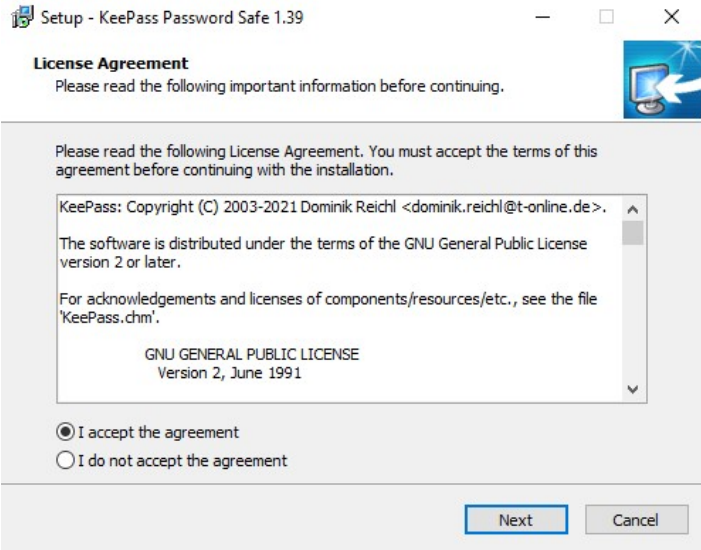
Setup - KeePass Password Safe 1.39

License Agreement
Please read the following important information before continuing.

Please read the following License Agreement. You must accept the terms of this agreement before continuing with the installation.

KeePass: Copyright (C) 2003-2021 Dominik Reichl <dominik.reichl@t-online.de>.

The software is distributed under the terms of the GNU General Public License version 2 or later.

For acknowledgements and licenses of components/resources/etc., see the file 'KeePass.chm'.

GNU GENERAL PUBLIC LICENSE
Version 2, June 1991

I accept the agreement
I do not accept the agreement

Next
Cancel